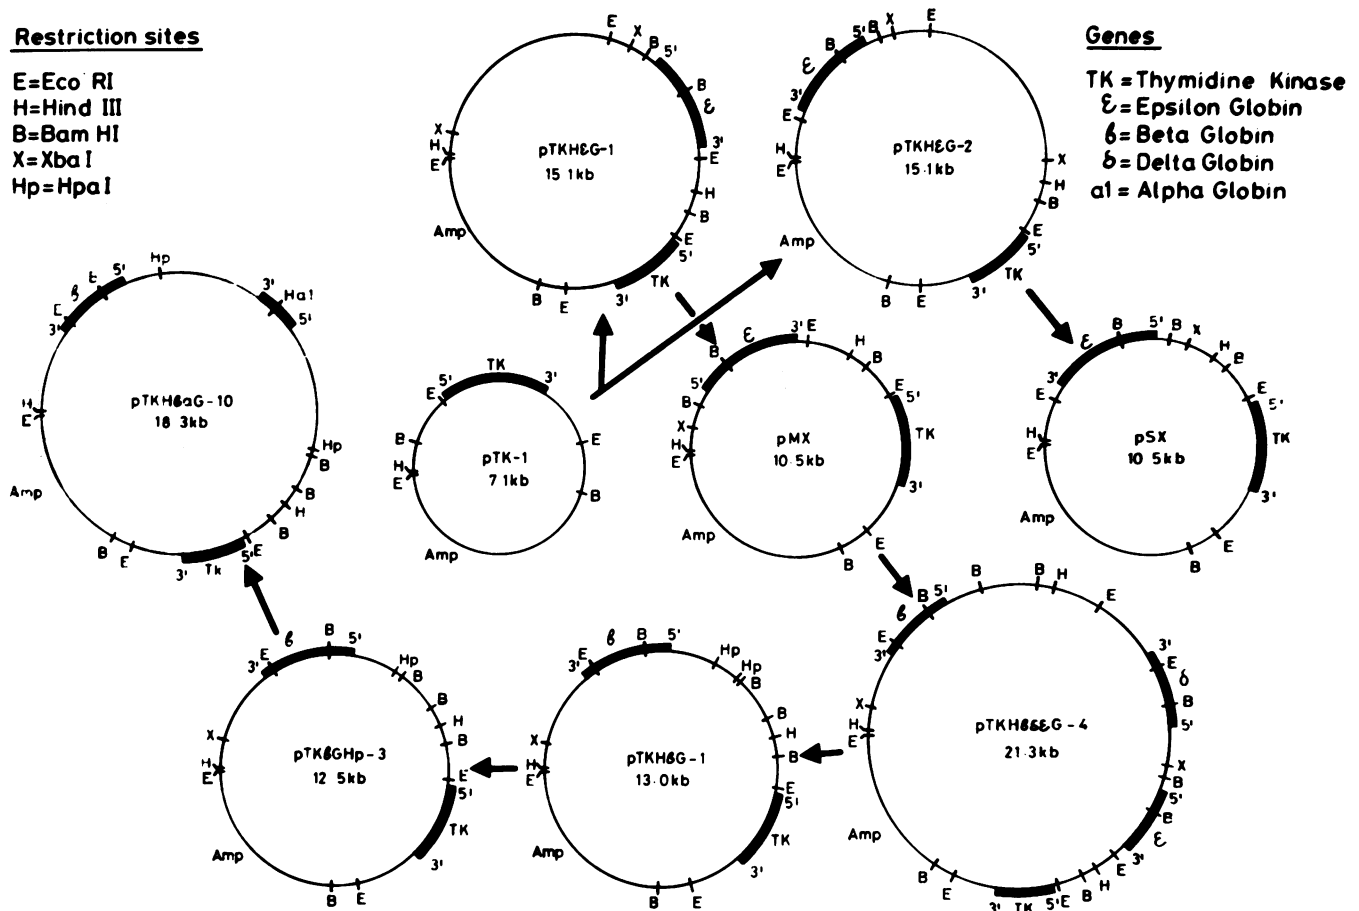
Restriction sites

E=Eco RI
H=Hind III
B=Bam HI
X=Xba I
Hp=Hpa I

Genes

TK = Thymidine Kinase
ε = Epsilon Globin
β = Beta Globin
δ = Delta Globin
a1 = Alpha Globin

pTKHεG-1
15.1kb
E X B 5' B ε 3' E H B E 5' TK 3' E B X H E Amp

pTKHεG-2
15.1kb
B 5' B X E ε B 3' E H E X H B E 5' TK 3' E B Amp

pTKHβaG-10
18.3kb
β E 5' Hp 3' Ha1 5' E 3' H E Hp B B H B 5' E Tk 3' E B Amp

pTK-1
7.1kb
5' TK 3' E E B H E B Amp

pMX
10.5kb
ε 3' E H B B E 5' TK 3' E B X H E B E Amp

pSX
10.5kb
ε B 5' B X H E 3' E 5' TK 3' E B H E E Amp

pTKβGHp-3
12.5kb
β B 5' 3' E Hp B H B E 5' TK 3' B E X H E Amp

pTKHβG-1
13.0kb
β B 5' 3' E Hp Hp B B H B E 5' TK 3' B E X H E Amp

pTKHβδεG-4
21.3kb
β 5' B B B H E E 3' 3' E δ B 5' X B 5' E ε 3' E H B E 5' TK 3' E B X H E Amp